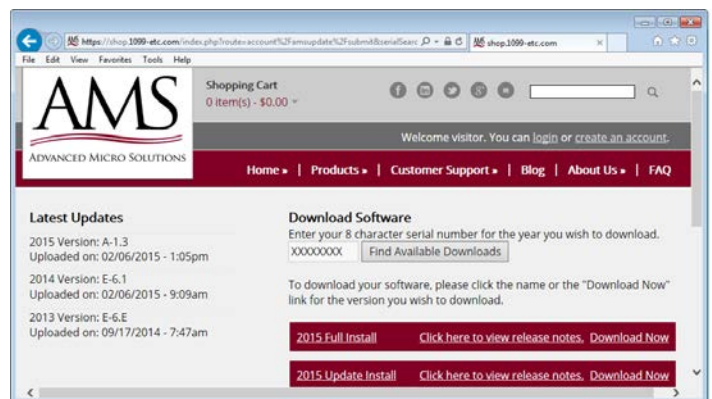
https://shop.1099-etc.com/index.php?route=account%2Famsupdate%2Fsubmit&serialSearc
shop.1099-etc.com

File Edit View Favorites Tools Help

AMS
ADVANCED MICRO SOLUTIONS

Shopping Cart
0 item(s) - $0.00

Welcome visitor. You can login or create an account.

Home » | Products » | Customer Support » | Blog | About Us » | FAQ

Latest Updates

2015 Version: A-1.3
Uploaded on: 02/06/2015 - 1:05pm

2014 Version: E-6.1
Uploaded on: 02/06/2015 - 9:09am

2013 Version: E-6.E
Uploaded on: 09/17/2014 - 7:47am

Download Software

Enter your 8 character serial number for the year you wish to download.

XXXXXXXX Find Available Downloads

To download your software, please click the name or the "Download Now" link for the version you wish to download.

| 2015 Full Install | Click here to view release notes. | Download Now |
|---|---|---|
| 2015 Update Install | Click here to view release notes. | Download Now |